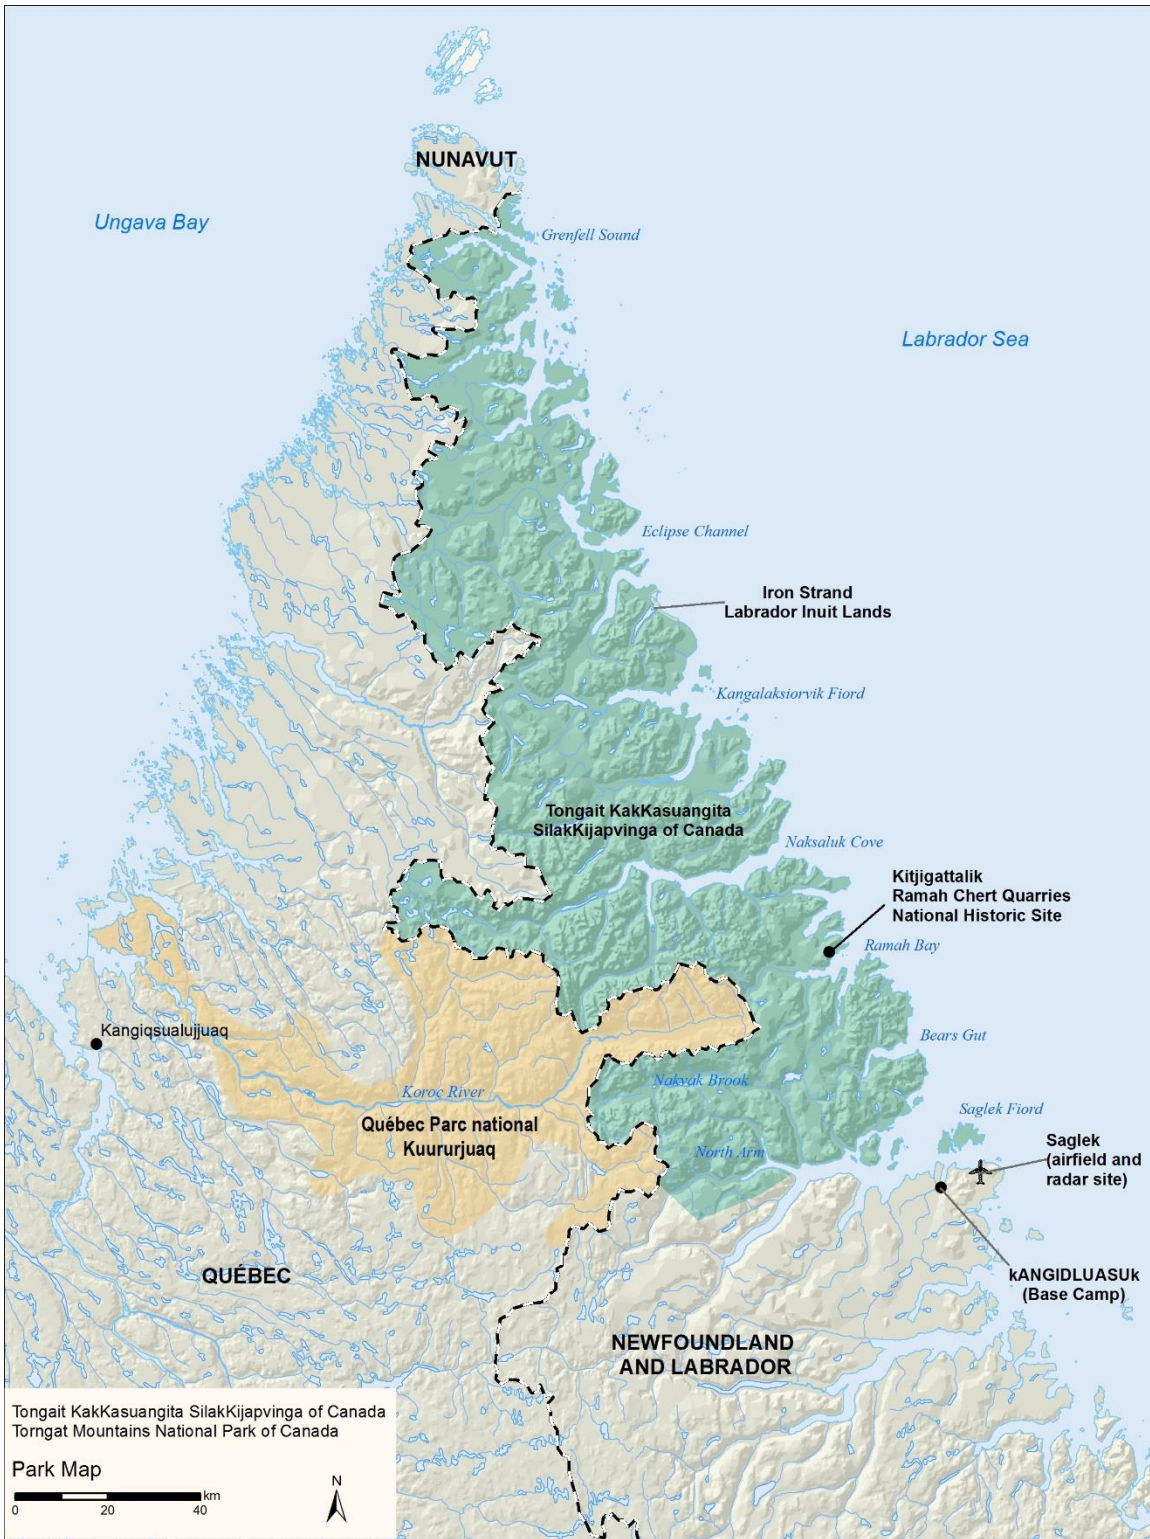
NUNAVUT

Ungava Bay

Grenfell Sound

Labrador Sea

Eclipse Channel

Iron Strand
Labrador Inuit Lands

Kangalaksiorvik Fiord

Tongait KakKasuangita
SilakKijapvinga of Canada

Naksaluk Cove

Kitjigattalik
Ramah Chert Quarries
National Historic Site

Ramah Bay

Kangiqsualujjuaq

Bears Gut

Koroc River

Nakvak Brook

Québec Parc national
Kuururjuaq

Saglek Fiord

North Arm

Saglek
(airfield and
radar site)

kANGIDLUASUk
(Base Camp)

QUÉBEC

NEWFOUNDLAND
AND LABRADOR

Tongait KakKasuangita SilakKijapvinga of Canada
Torngat Mountains National Park of Canada

Park Map

0 20 40 km

N